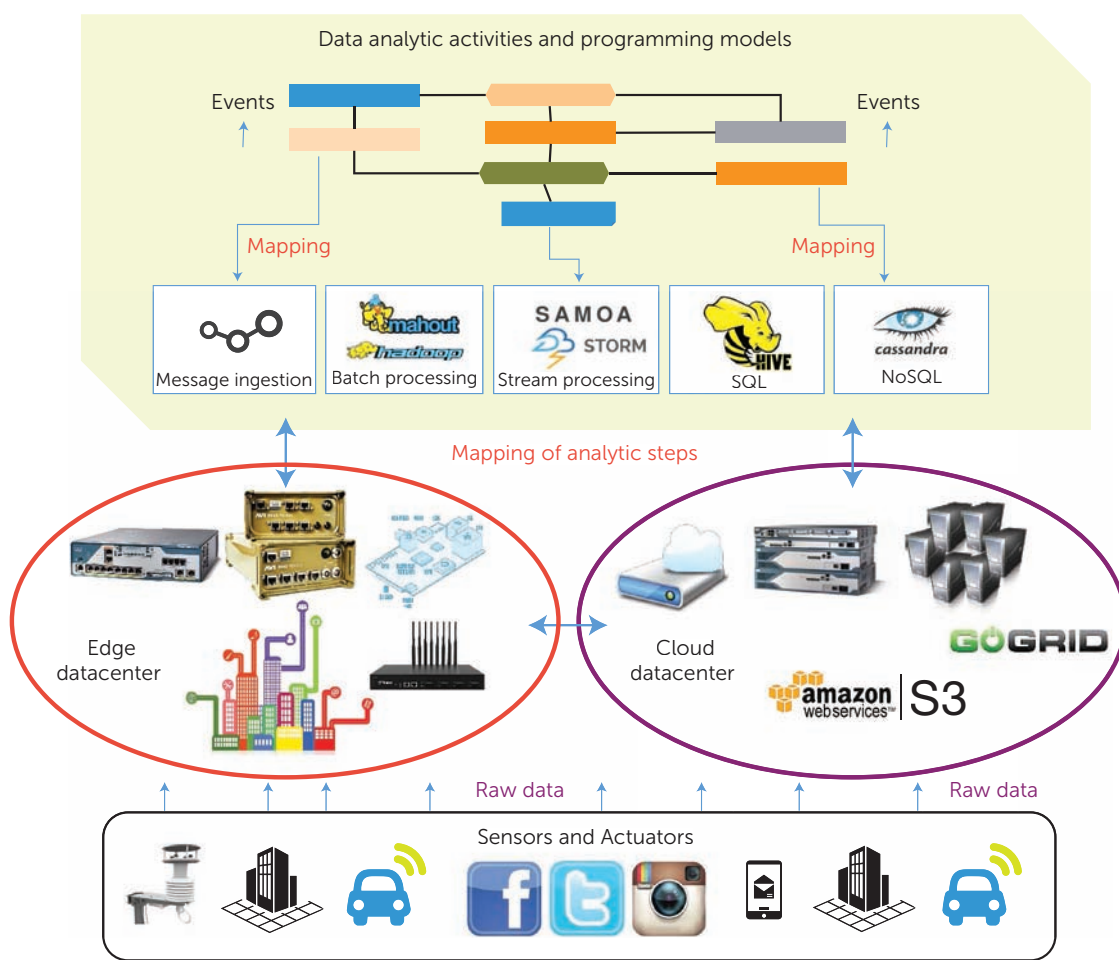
Data analytic activities and programming models

Events

Events

Mapping

Mapping

mahout

hadoop

SAMOA

STORM

HIVE

cassandra

Message ingestion

Batch processing

Stream processing

SQL

NoSQL

Mapping of analytic steps

Edge datacenter

Cloud datacenter

GOGRID

amazon webservices™ | S3

Raw data

Raw data

Sensors and Actuators